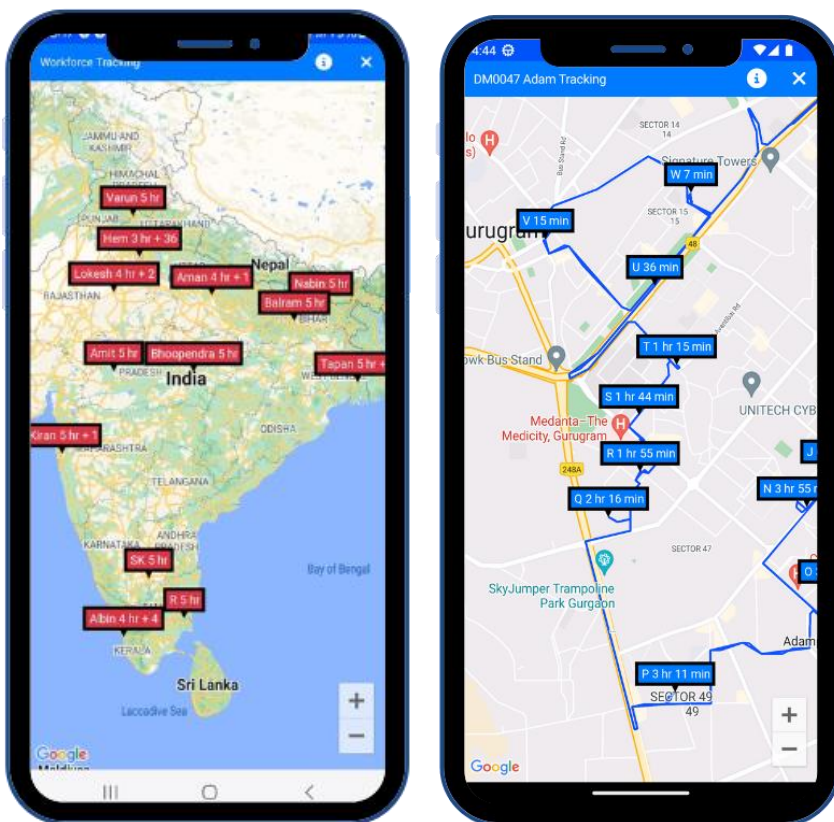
Workforce Tracking

JAMMU AND KASHMIR

HIMACHAL PRADESH

Varun 5 hr

PUNJAB

Hem 3 hr + 36

UTTARAKHAND

Nepal

Lokesh 4 hr + 2

Aman 4 hr + 1

Nabin 5 hr

RAJASTHAN

Balram 5 hr

BIHAR

Amit 5 hr

Bhoopendra 5 hr

PRADESH

India

Tapan 5 hr +

Kiran 5 hr + 1

MAHARASHTRA

ODISHA

TELANGANA

KARNATAKA

ANDHRA PRADESH

SK 5 hr

Bay of Bengal

R 5 hr

Albin 4 hr + 4

KERALA

Sri Lanka

Laccadive Sea

Google

Maldives

+

−

4:44

DM0047 Adam Tracking

SECTOR 14

Bus Stand Rd

Signature Towers

W 7 min

SECTOR 15

V 15 min

Gurugram

48

U 36 min

T 1 hr 15 min

Bus Stand

S 1 hr 44 min

UNITECH CYB

Medanta - The Medicity, Gurugram

R 1 hr 55 min

248A

J

N 3 hr 55

Q 2 hr 16 min

SECTOR 47

SkyJumper Trampoline Park Gurgaon

O

Adam

P 3 hr 11 min

SECTOR 49

49

+

−

Google